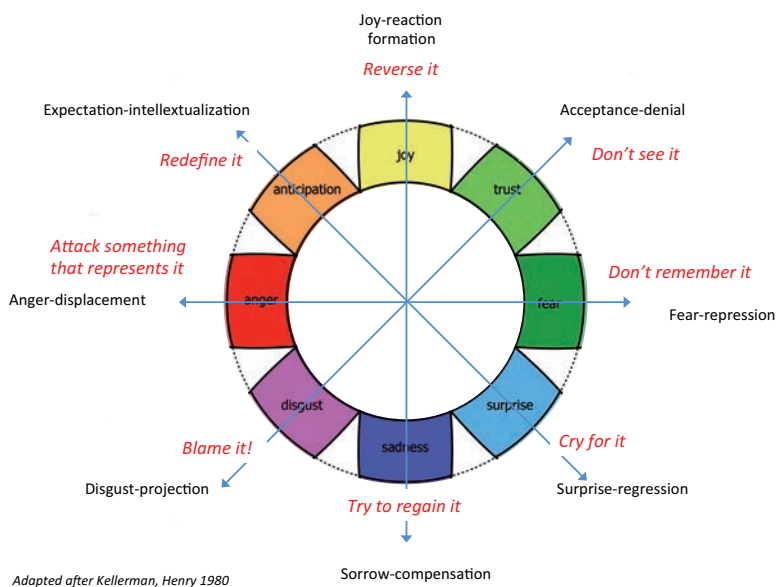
Joy-reaction formation

Reverse it

Expectation-intellextualization

Acceptance-denial

Redefine it

Don't see it

joy

anticipation

trust

Attack something that represents it

Don't remember it

Anger-displacement

anger

fear

Fear-repression

disgust

surprise

sadness

Blame it!

Cry for it

Disgust-projection

Surprise-regression

Try to regain it

Adapted after Kellerman, Henry 1980

Sorrow-compensation